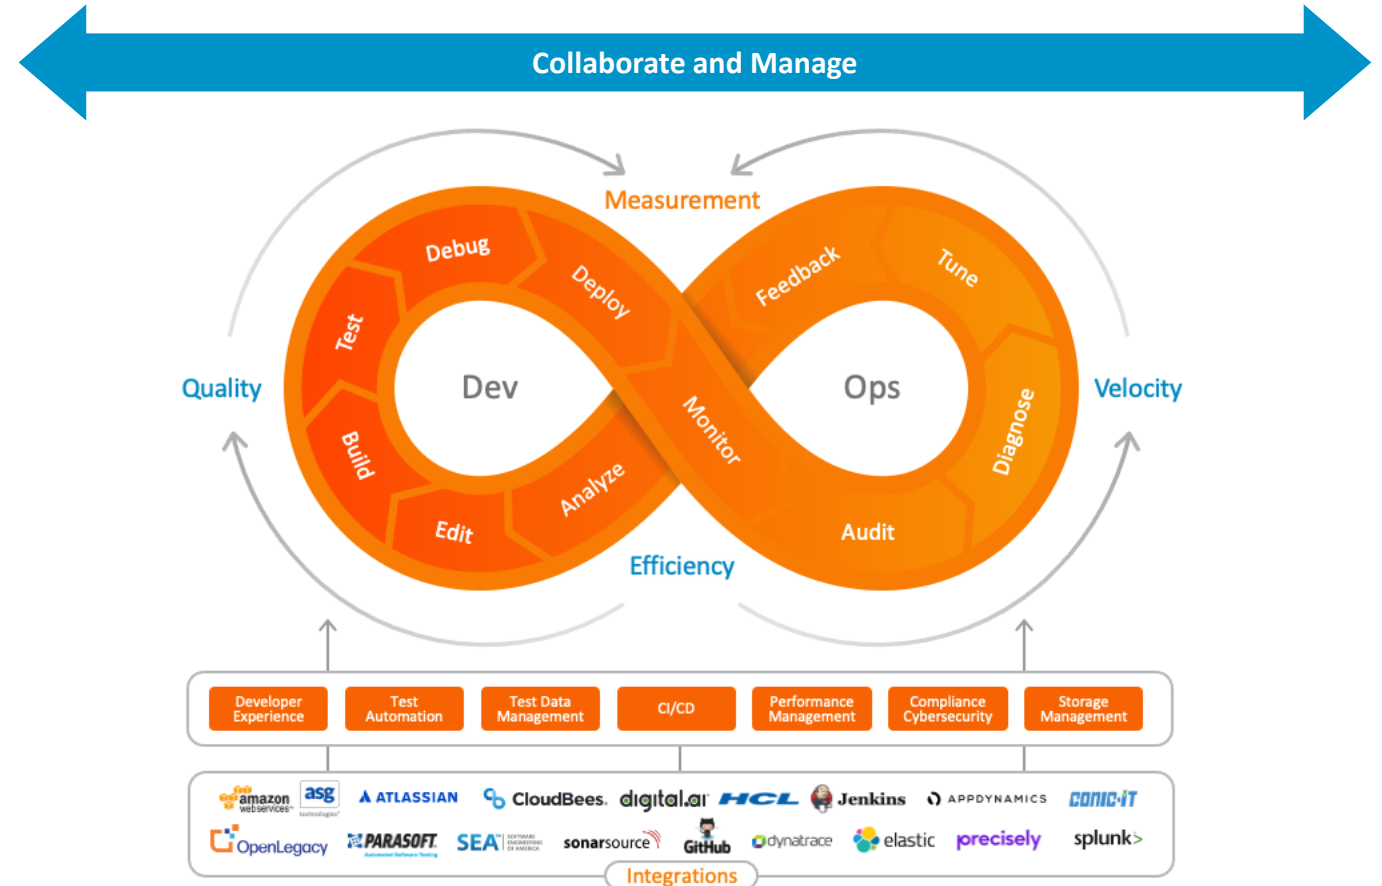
Collaborate and Manage

Measurement

Quality

Velocity

Debug

Deploy

Test

Dev

Build

Edit

Analyze

Monitor

Feedback

Tune

Ops

Diagnose

Audit

Efficiency

Developer Experience

Test Automation

Test Data Management

CI/CD

Performance Management

Compliance Cybersecurity

Storage Management

amazon webservices

asg technologies

ATLASSIAN

CloudBees.

digital.ai

HCL

Jenkins

APPDYNAMICS

CONIC-IT

OpenLegacy

PARASOFT.

SEA SOFTWARE ENGINEERING OF AMERICA

sonarsource

GitHub

dynatrace

elastic

precisely

splunk>

Integrations